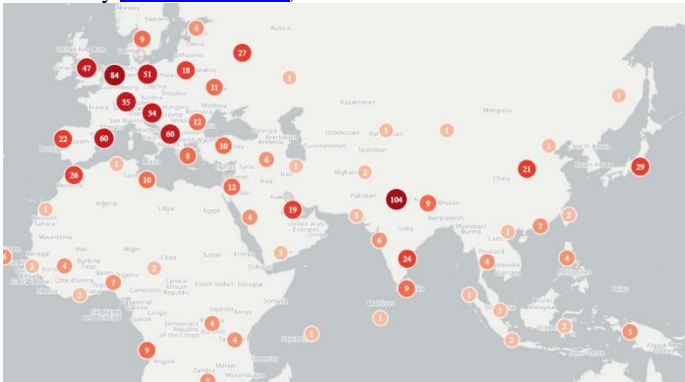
Sweden
9
4
27
47
84
51
18
1
1
11
35
34
Kazakhstan
Mongolia
1
12
60
22
60
10
6
1
1
1
1
1
1
26
10
12
1
2
29
21
1
19
3
104
9
1
4
Algeria
Libya
Egypt
8
2
7
2
Niger
Chad
Sudan
24
4
4
4
2
1
2
5
2
9
1
1
2
1
1
2
9
5
4
1
4
Angola
France
Turkmenistan
Tajikistan
China
India
Bhutan
Bangladesh
Pakistan
Thailand
Uzbekistan
Iraq
Syria
Ethiopia
Somalia
Uganda
Cameroon
Mali
Mauritania
Western Sahara
Nigeria
Burkina Faso
Central African Republic
South Sudan
Democratic Republic of the Congo
Congo
United Arab Emirates
Kuwait
Kenya
Maldives
Malawi
Mozambique
Armenia
Moldova
Belarus
Lithuania
Latvia
United Kingdom
Laos